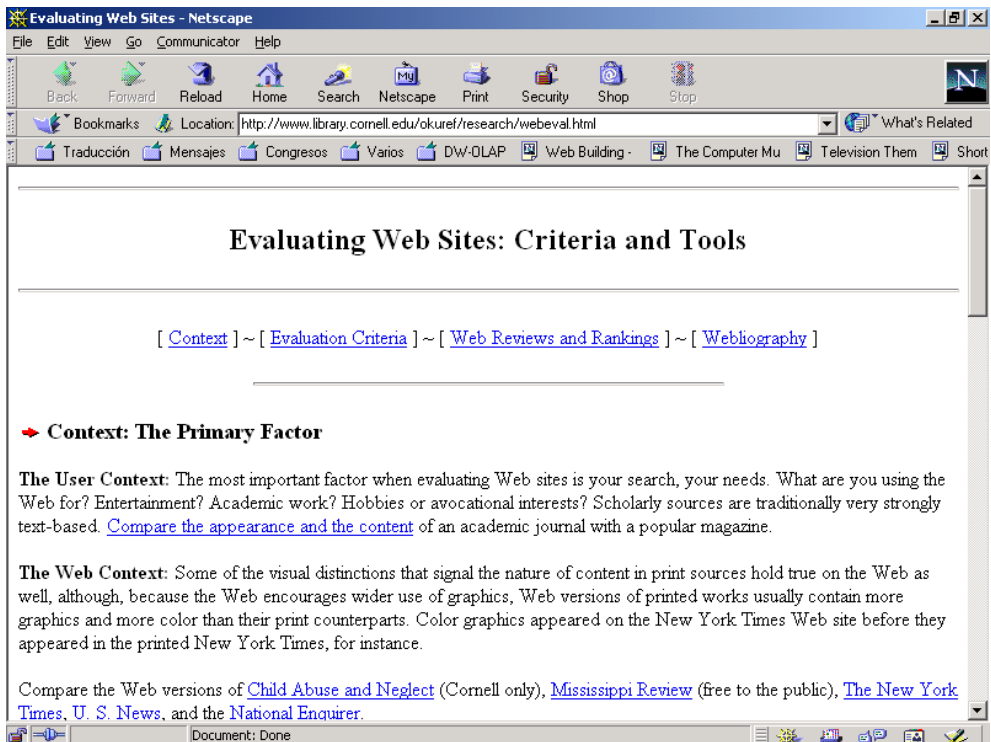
Evaluating Web Sites - Netscape

File Edit View Go Communicator Help

Back Forward Reload Home Search Netscape Print Security Shop Stop

Bookmarks Location: http://www.library.cornell.edu/okuref/research/webeval.html What's Related

Traducción Mensajes Congresos Varios DW-OLAP Web Building - The Computer Mu Television Them Short

Evaluating Web Sites: Criteria and Tools

[ Context ] ~ [ Evaluation Criteria ] ~ [ Web Reviews and Rankings ] ~ [ Webliography ]

Context: The Primary Factor

The User Context: The most important factor when evaluating Web sites is your search, your needs. What are you using the Web for? Entertainment? Academic work? Hobbies or avocational interests? Scholarly sources are traditionally very strongly text-based. Compare the appearance and the content of an academic journal with a popular magazine.

The Web Context: Some of the visual distinctions that signal the nature of content in print sources hold true on the Web as well, although, because the Web encourages wider use of graphics, Web versions of printed works usually contain more graphics and more color than their print counterparts. Color graphics appeared on the New York Times Web site before they appeared in the printed New York Times, for instance.

Compare the Web versions of Child Abuse and Neglect (Cornell only), Mississippi Review (free to the public), The New York Times, U. S. News, and the National Enquirer.

Document: Done